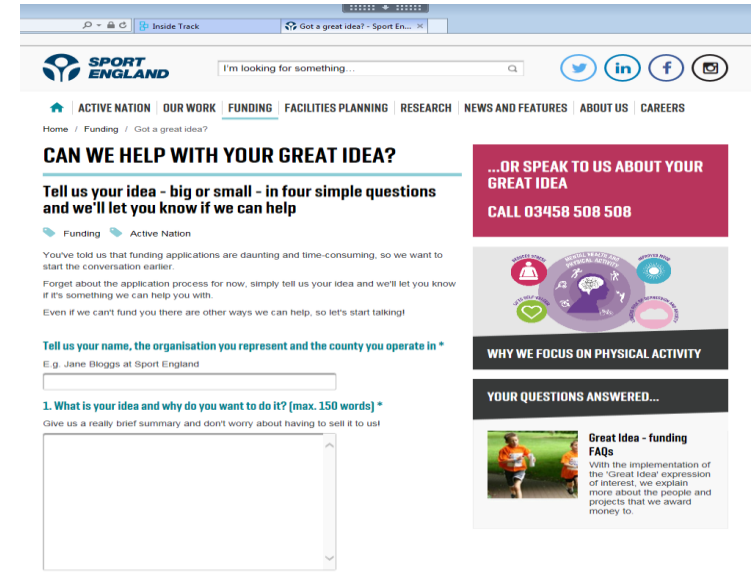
Inside Track

Got a great idea? - Sport En...

SPORT ENGLAND

I'm looking for something...

ACTIVE NATION | OUR WORK | FUNDING | FACILITIES PLANNING | RESEARCH | NEWS AND FEATURES | ABOUT US | CAREERS

Home / Funding / Got a great idea?

CAN WE HELP WITH YOUR GREAT IDEA?

Tell us your idea - big or small - in four simple questions and we'll let you know if we can help

Funding Active Nation

You've told us that funding applications are daunting and time-consuming, so we want to start the conversation earlier.

Forget about the application process for now, simply tell us your idea and we'll let you know if it's something we can help you with.

Even if we can't fund you there are other ways we can help, so let's start talking!

Tell us your name, the organisation you represent and the county you operate in *

E.g. Jane Bloggs at Sport England

1. What is your idea and why do you want to do it? (max. 150 words) *

Give us a really brief summary and don't worry about having to sell it to us!

...OR SPEAK TO US ABOUT YOUR GREAT IDEA

CALL 03458 508 508

MENTAL HEALTH AND PHYSICAL ACTIVITY

WHY WE FOCUS ON PHYSICAL ACTIVITY

YOUR QUESTIONS ANSWERED...

Great Idea - funding FAQs

With the implementation of the 'Great Idea' expression of interest, we explain more about the people and projects that we award money to.